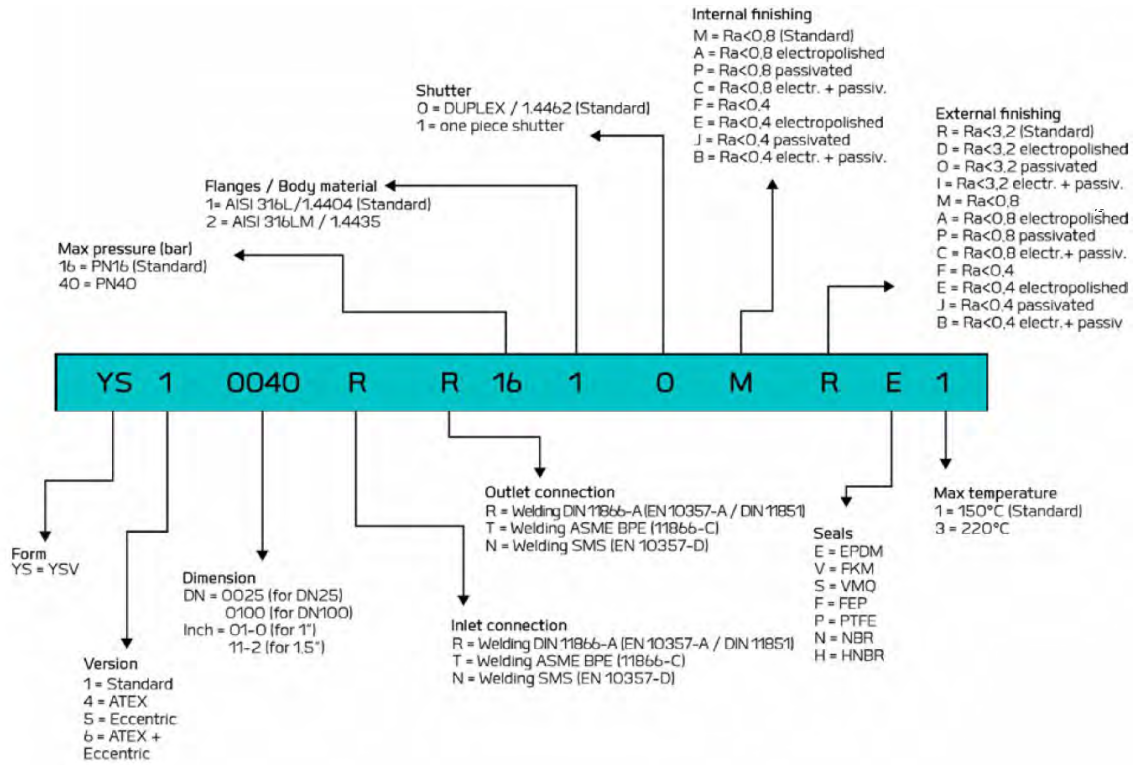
Internal finishing
M = Ra<0,8 (Standard)
A = Ra<0,8 electropolished
P = Ra<0,8 passivated
C = Ra<0,8 electr. + passiv.
F = Ra<0,4
E = Ra<0,4 electropolished
J = Ra<0,4 passivated
B = Ra<0,4 electr. + passiv.

Shutter
0 = DUPLEX / 1.4462 (Standard)
1 = one piece shutter

External finishing
R = Ra<3,2 (Standard)
D = Ra<3,2 electropolished
O = Ra<3,2 passivated
I = Ra<3,2 electr. + passiv.
M = Ra<0,8
A = Ra<0,8 electropolished
P = Ra<0,8 passivated
C = Ra<0,8 electr.+ passiv.
F = Ra<0,4
E = Ra<0,4 electropolished
J = Ra<0,4 passivated
B = Ra<0,4 electr.+ passiv

Flanges / Body material
1= AISI 316L/1.4404 (Standard)
2 = AISI 316LM / 1.4435

Max pressure (bar)
16 = PN16 (Standard)
40 = PN40

YS 1 0040 R R 16 1 0 M R E 1

Outlet connection
R = Welding DIN 11866-A (EN 10357-A / DIN 11851)
T = Welding ASME BPE (11866-C)
N = Welding SMS (EN 10357-D)

Max temperature
1 = 150°C (Standard)
3 = 220°C

Seals
E = EPDM
V = FKM
S = VMQ
F = FEP
P = PTFE
N = NBR
H = HNBR

Form
YS = YSV

Dimension
DN = 0025 (for DN25)
0100 (for DN100)
Inch = 01-0 (for 1")
11-2 (for 1.5")

Inlet connection
R = Welding DIN 11866-A (EN 10357-A / DIN 11851)
T = Welding ASME BPE (11866-C)
N = Welding SMS (EN 10357-D)

Version
1 = Standard
4 = ATEX
5 = Eccentric
6 = ATEX + Eccentric